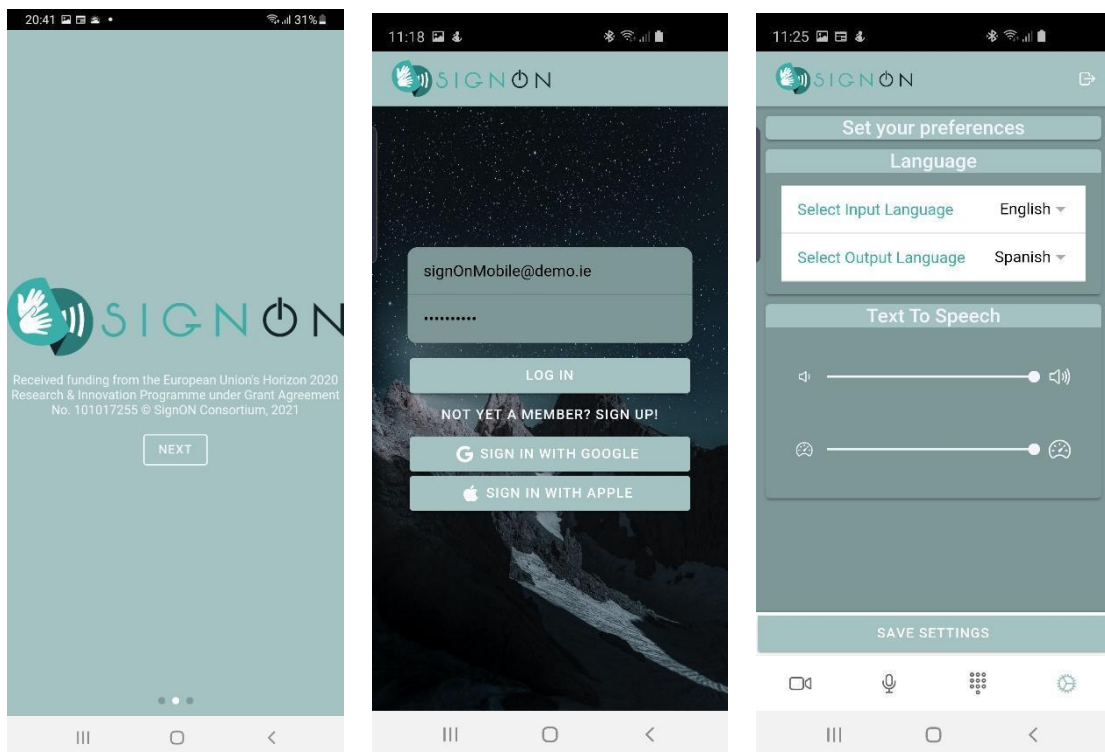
20:41 31%

SIGNON

Received funding from the European Union's Horizon 2020 Research & Innovation Programme under Grant Agreement No. 101017255 © SignON Consortium, 2021

NEXT

11:18

SIGNON

signOnMobile@demo.ie

••••••••••

LOG IN

NOT YET A MEMBER? SIGN UP!

SIGN IN WITH GOOGLE

SIGN IN WITH APPLE

11:25

SIGNON

Set your preferences

Language

| Select Input Language | English |
|---|---|
| Select Output Language | Spanish |

Text To Speech

SAVE SETTINGS